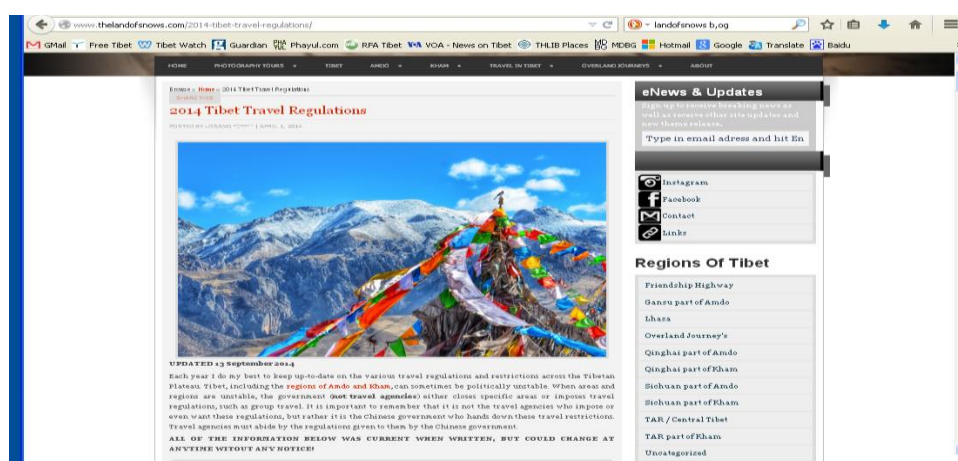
www.thelandofsnows.com/2014-tibet-travel-regulations/

landofsnows b,og

GMail Free Tibet Tibet Watch Guardian Phayul.com RFA Tibet VOA - News on Tibet THLIB Places MDBG Hotmail Google Translate Baidu

HOME PHOTOGRAPHY TOURS TIBET AMDO KHAM TRAVEL IN TIBET OVERLAND JOURNEYS ABOUT

Browse » Home » 2014 Tibet Travel Regulations

2014 Tibet Travel Regulations

POSTED BY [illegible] | APRIL 1, 2014

UPDATED 13 September 2014

Each year I do my best to keep up-to-date on the various travel regulations and restrictions across the Tibetan Plateau. Tibet, including the regions of Amdo and Kham, can sometimes be politically unstable. When areas and regions are unstable, the government (not travel agencies) either closes specific areas or imposes travel regulations, such as group travel. It is important to remember that it is not the travel agencies who impose or even want these regulations, but rather it is the Chinese government who hands down these travel restrictions. Travel agencies must abide by the regulations given to them by the Chinese government.

ALL OF THE INFORMATION BELOW WAS CURRENT WHEN WRITTEN, BUT COULD CHANGE AT ANYTIME WITOUT ANY NOTICE!

eNews & Updates

Sign up to receive breaking news as well as receive other site updates and new theme releases.

Type in email adress and hit En

Instagram
Facebook
Contact
Links

Regions Of Tibet

Friendship Highway
Gansu part of Amdo
Lhasa
Overland Journey's
Qinghai part of Amdo
Qinghai part of Kham
Sichuan part of Amdo
Sichuan part of Kham
TAR / Central Tibet
TAR part of Kham
Uncategorized